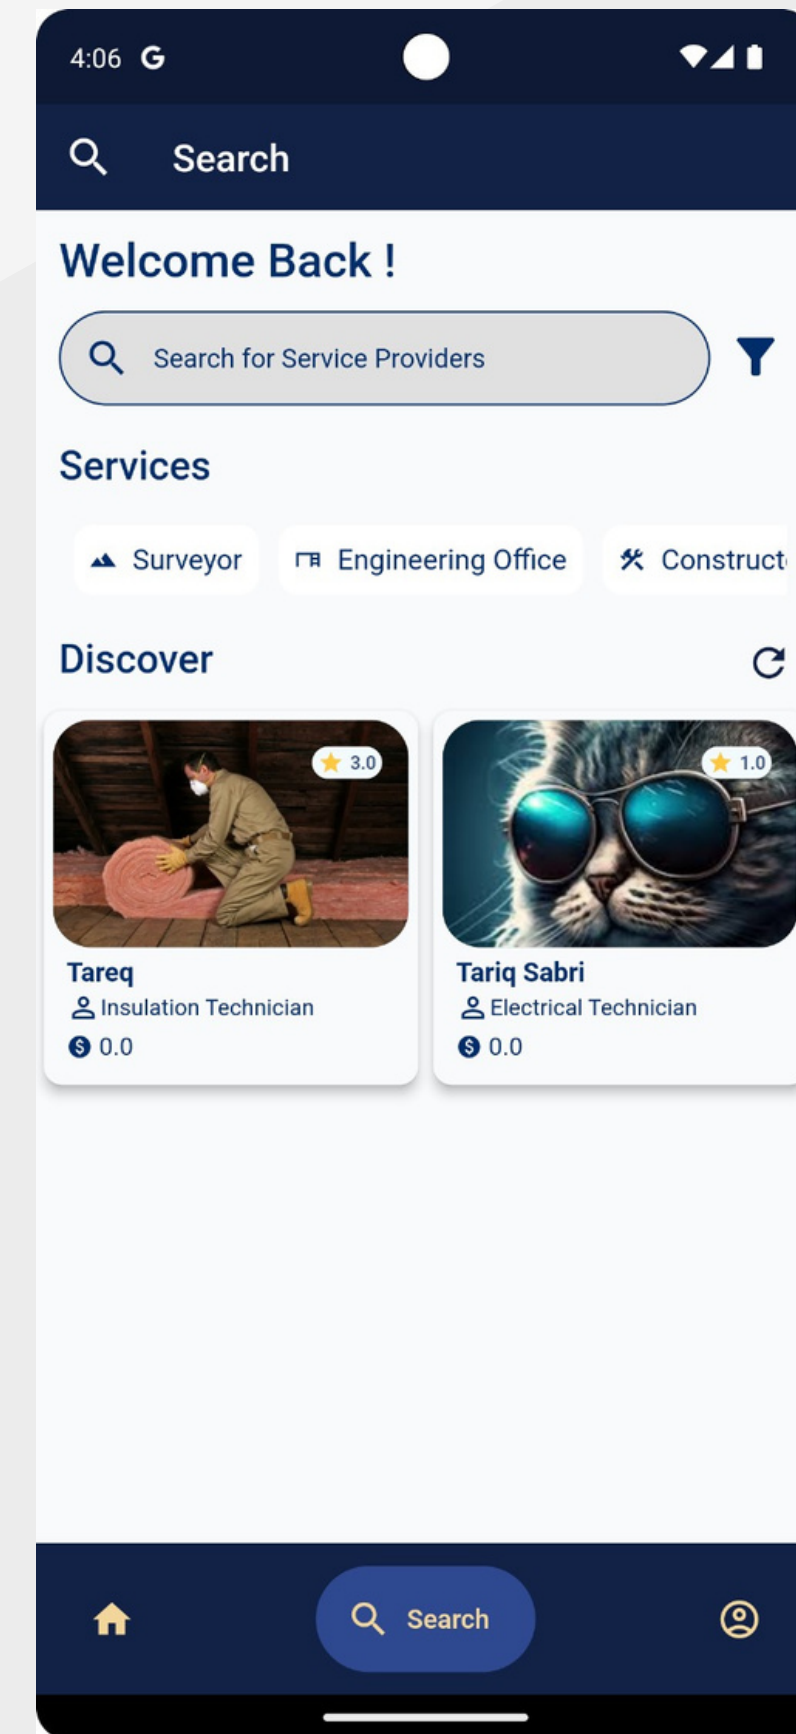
4:06 G

Search

Welcome Back !

Search for Service Providers

Services

Surveyor

Engineering Office

Construct

Discover

3.0

Tareq

Insulation Technician

0.0

1.0

Tariq Sabri

Electrical Technician

0.0

Search